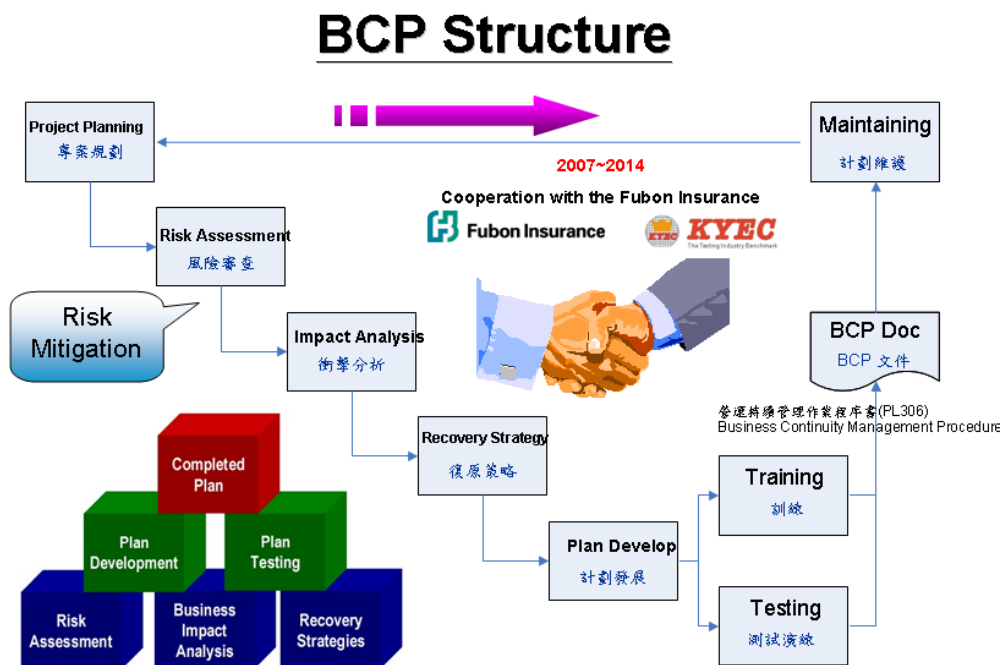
BCP Structure

Project Planning
專案規劃

Maintaining
計劃維護

2007~2014

Cooperation with the Fubon Insurance

Fubon Insurance

KYEC
The Testing Industry Benchmark

Risk Assessment
風險審查

Risk Mitigation

Impact Analysis
衝擊分析

BCP Doc
BCP 文件

營運持續管理作業程序書(PL306)
Business Continuity Management Procedure

Recovery Strategy
復原策略

Training
訓練

Plan Develop
計劃發展

Testing
測試演練

Completed Plan

Plan Development

Plan Testing

Risk Assessment

Business Impact Analysis

Recovery Strategies